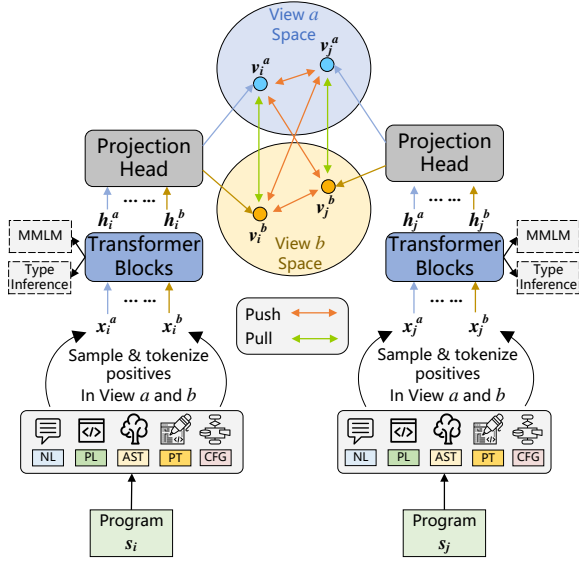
View $a$ Space

$v_j^a$

$v_i^a$

Projection Head

Projection Head

... ...

... ...

$h_i^a$ $h_i^b$

$v_j^b$

$h_j^a$ $h_j^b$

$v_i^b$

MMLM

Transformer Blocks

View $b$ Space

Transformer Blocks

MMLM

Type Inference

Type Inference

... ...

... ...

$x_i^a$ $x_i^b$

Push

$x_j^a$ $x_j^b$

Pull

Sample & tokenize positives In View $a$ and $b$

Sample & tokenize positives In View $a$ and $b$

NL PL AST PT CFG

NL PL AST PT CFG

Program $s_i$

Program $s_j$